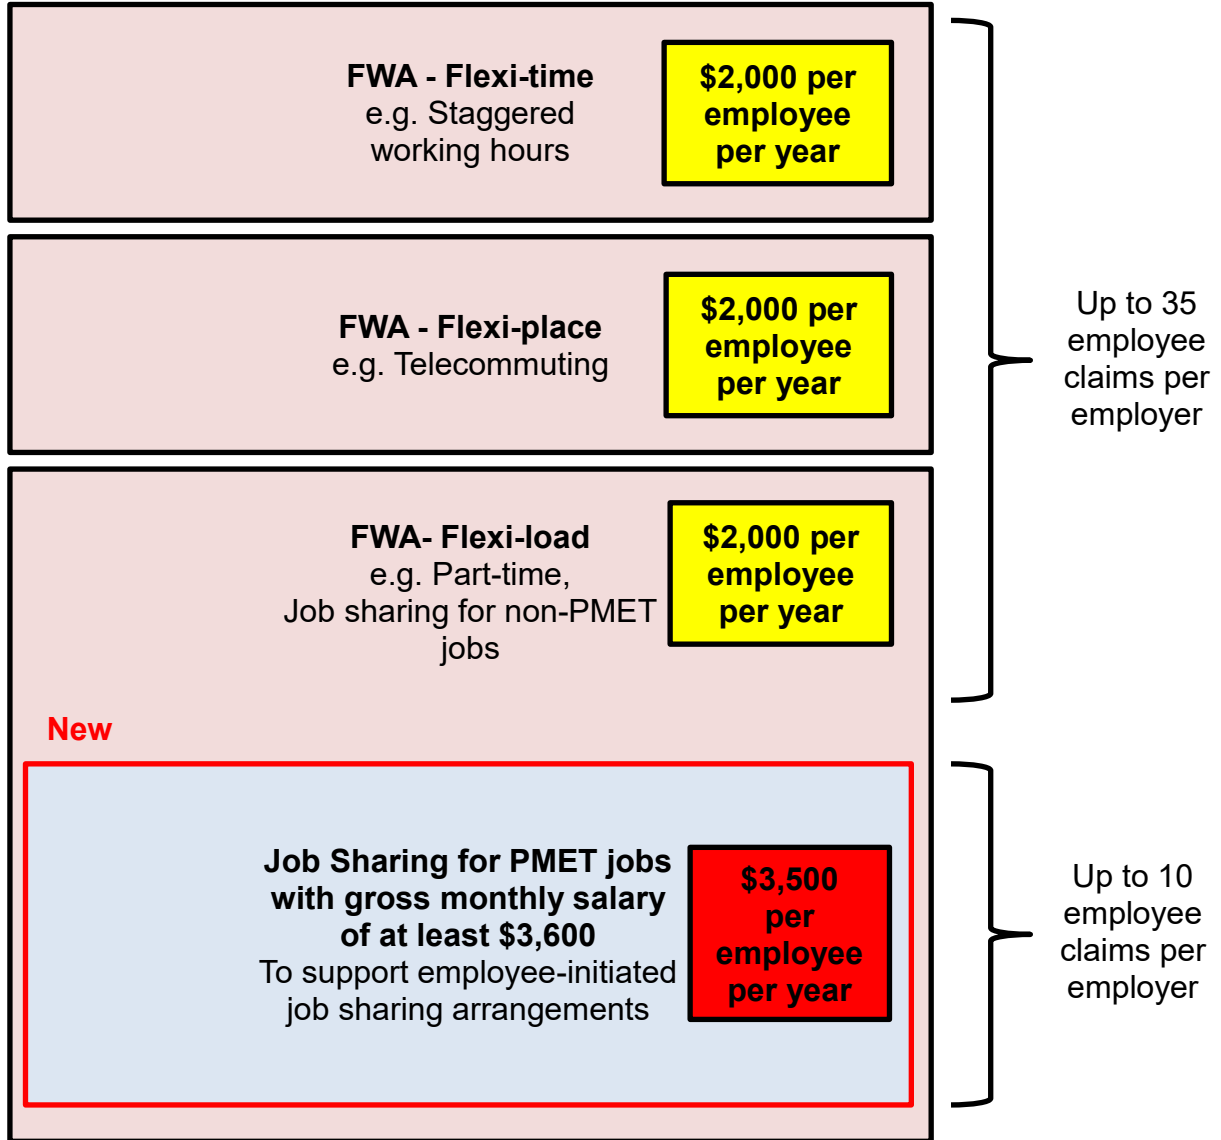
FWA - Flexi-time
e.g. Staggered working hours

\$2,000 per employee per year

FWA - Flexi-place
e.g. Telecommuting

\$2,000 per employee per year

FWA- Flexi-load
e.g. Part-time, Job sharing for non-PMET jobs

\$2,000 per employee per year

Up to 35 employee claims per employer

New

Job Sharing for PMET jobs with gross monthly salary of at least \$3,600
To support employee-initiated job sharing arrangements

\$3,500 per employee per year

Up to 10 employee claims per employer